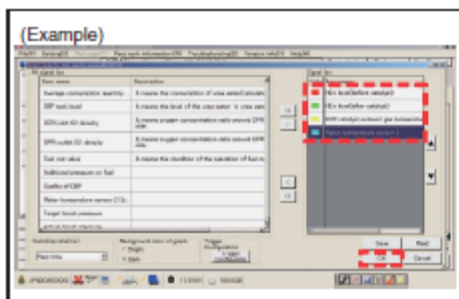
(Example)

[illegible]

| Item name | Description |
|---|---|
| Average consumption quantity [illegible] | It means the consumption of urea water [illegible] |
| DEF tank level | It means the level of the urea water in urea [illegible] |
| DOC outlet O2 density | It means oxygen concentration ratio around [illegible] |
| DPR outlet O2 density | It means oxygen concentration ratio around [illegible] |
| Fuel rail value | It means the condition of the injection of fuel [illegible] |
| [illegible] | |
| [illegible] | |
| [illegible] | |
| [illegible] | |

NOx level(before catalyst)
NOx level(after catalyst)
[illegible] catalyst exhaust gas temperature
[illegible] temperature sensor 1

Save
Read
OK
Cancel